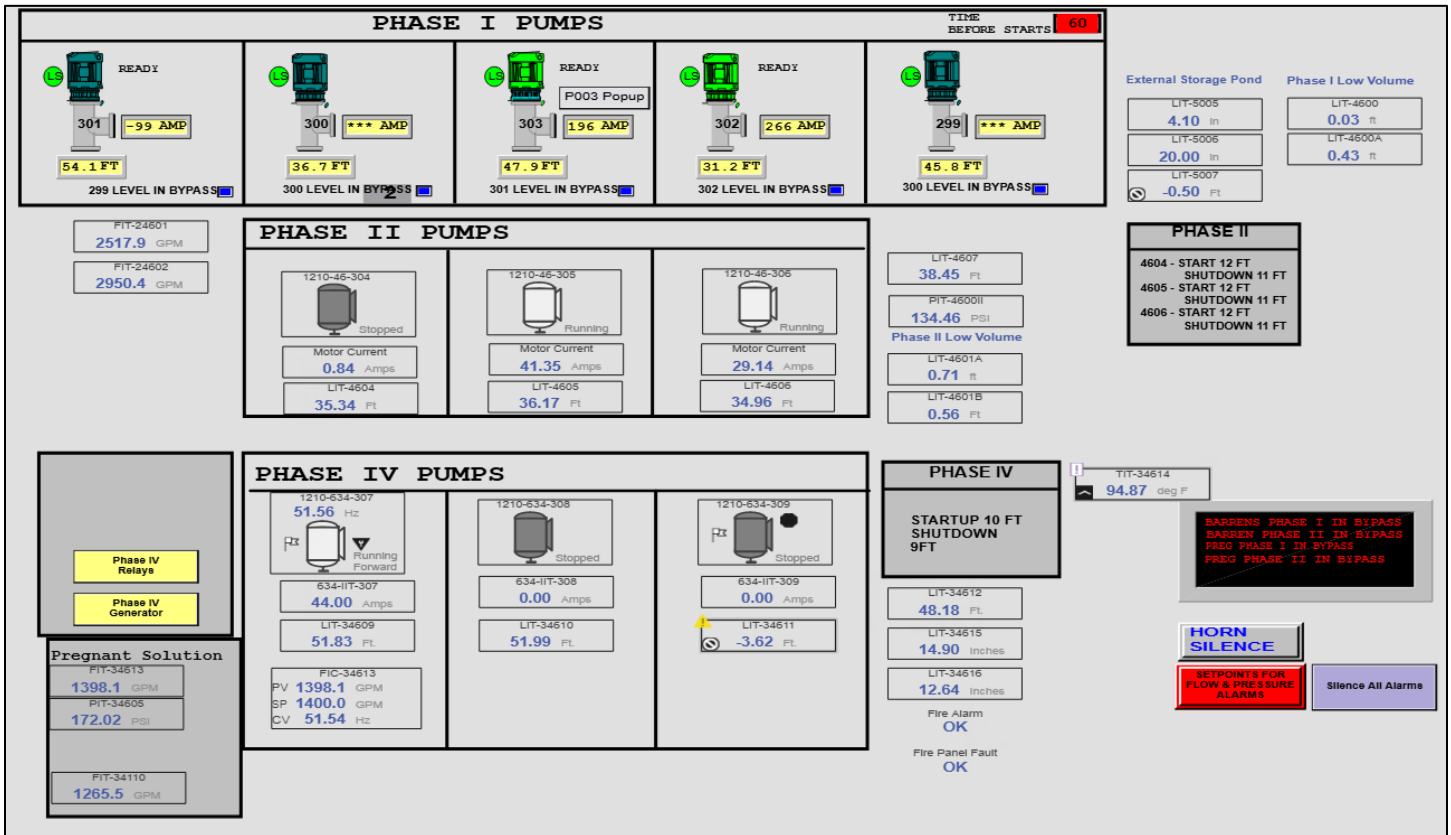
PHASE I PUMPS

TIME BEFORE STARTS 60

LS READY
301 -99 AMP
54.1 FT
299 LEVEL IN BYPASS

LS
300 *** AMP
36.7 FT
300 LEVEL IN BYPASS 2

LS READY
P003 Popup
303 196 AMP
47.9 FT
301 LEVEL IN BYPASS

LS READY
302 266 AMP
31.2 FT
302 LEVEL IN BYPASS

LS
299 *** AMP
45.8 FT
300 LEVEL IN BYPASS

External Storage Pond
LIT-5005
4.10 in
LIT-5006
20.00 in
LIT-5007
-0.50 Ft

Phase I Low Volume
LIT-4600
0.03 ft
LIT-4600A
0.43 ft

FIT-24601
2517.9 GPM
FIT-24602
2950.4 GPM

PHASE II PUMPS

1210-46-304
Stopped
Motor Current
0.84 Amps
LIT-4604
35.34 Ft

1210-46-305
Running
Motor Current
41.35 Amps
LIT-4605
36.17 Ft

1210-46-306
Running
Motor Current
29.14 Amps
LIT-4606
34.96 Ft

LIT-4607
38.45 Ft
PIT-4600II
134.46 PSI
Phase II Low Volume
LIT-4601A
0.71 ft
LIT-4601B
0.56 Ft

PHASE II
4604 - START 12 FT
SHUTDOWN 11 FT
4605 - START 12 FT
SHUTDOWN 11 FT
4606 - START 12 FT
SHUTDOWN 11 FT

Phase IV Relays
Phase IV Generator

PHASE IV PUMPS

1210-634-307
51.56 Hz
Running Forward
634-IIT-307
44.00 Amps
LIT-34609
51.83 Ft.

1210-634-308
Stopped
634-IIT-308
0.00 Amps
LIT-34610
51.99 Ft.

1210-634-309
Stopped
634-IIT-309
0.00 Amps
LIT-34611
-3.62 Ft.

FIC-34613
PV 1398.1 GPM
SP 1400.0 GPM
CV 51.54 Hz

PHASE IV
STARTUP 10 FT
SHUTDOWN
9FT

TIT-34614
94.87 deg F

BARRENS PHASE I IN BYPASS
BARREN PHASE II IN BYPASS
PREG PHASE I IN BYPASS
PREG PHASE II IN BYPASS

LIT-34612
48.18 Ft.
LIT-34615
14.90 Inches
LIT-34616
12.64 Inches
Fire Alarm
OK
Fire Panel Fault
OK

HORN SILENCE
SETPOINTS FOR FLOW & PRESSURE ALARMS
Silence All Alarms

Pregnant Solution
FIT-34613
1398.1 GPM
PIT-34605
172.02 PSI
FIT-34110
1265.5 GPM